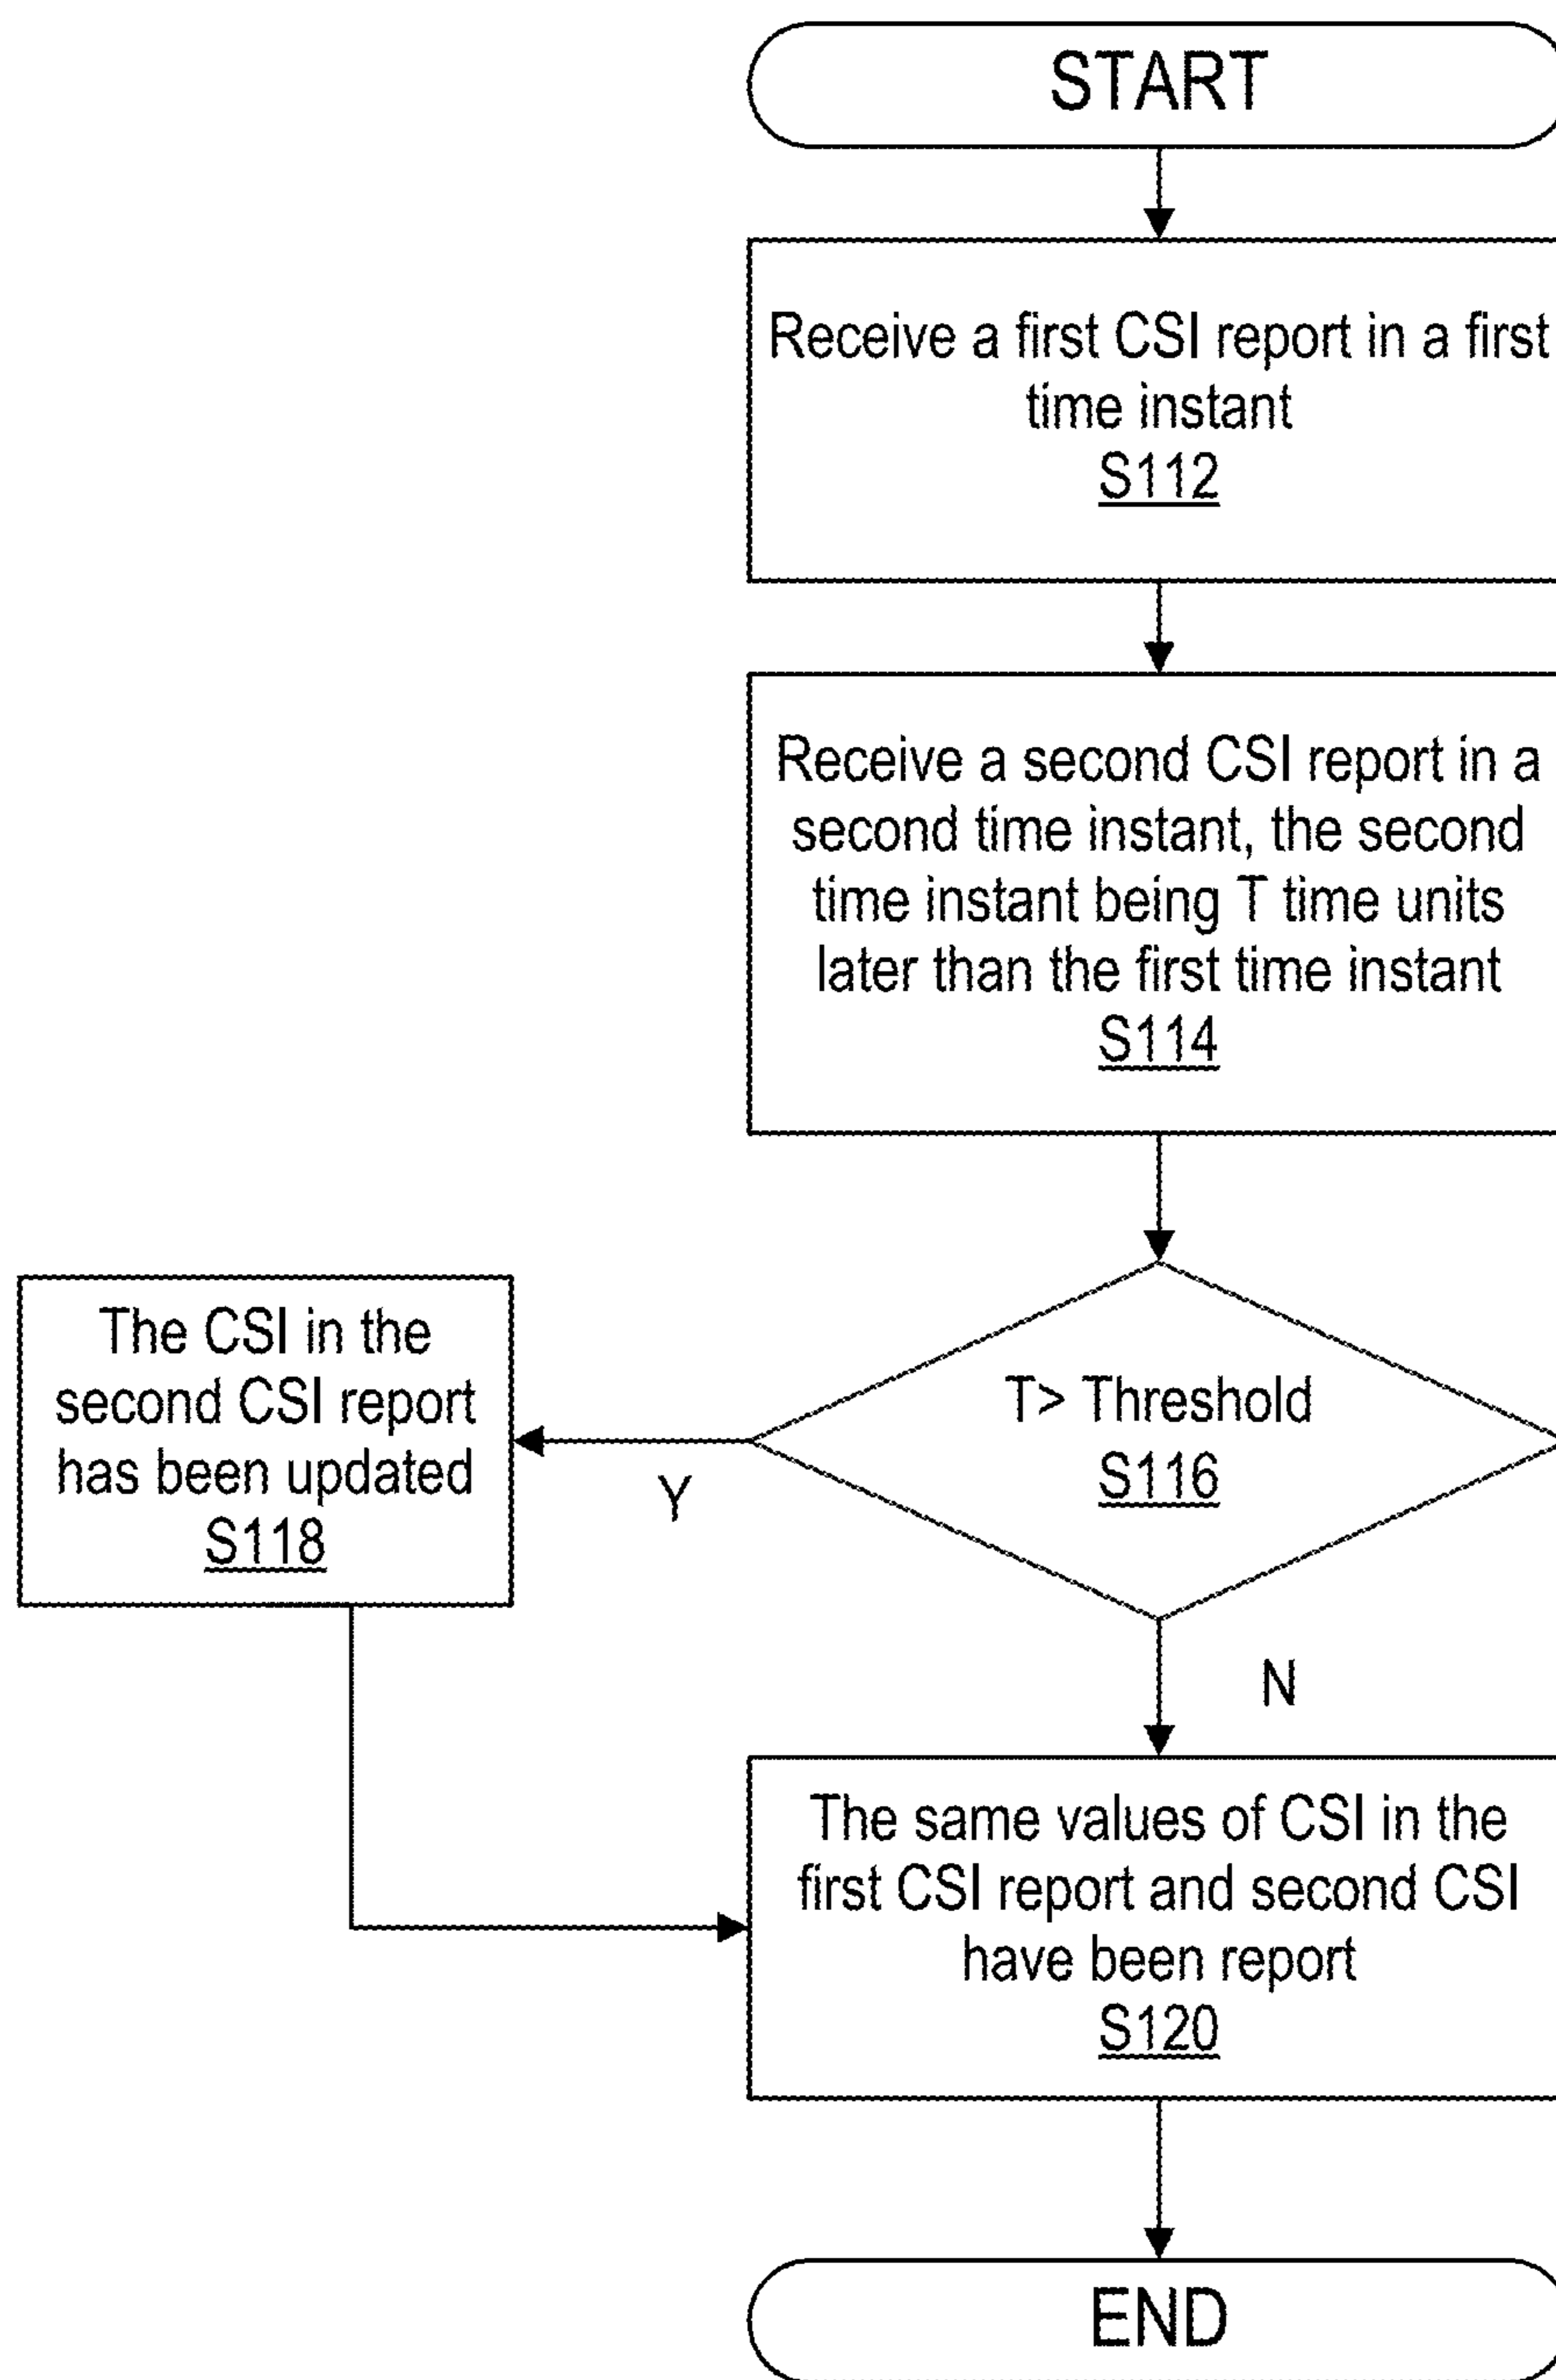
START

Receive a first CSI report in a first time instant
S112

Receive a second CSI report in a second time instant, the second time instant being T time units later than the first time instant
S114

T> Threshold
S116

Y

The CSI in the second CSI report has been updated
S118

N

The same values of CSI in the first CSI report and second CSI have been report
S120

END